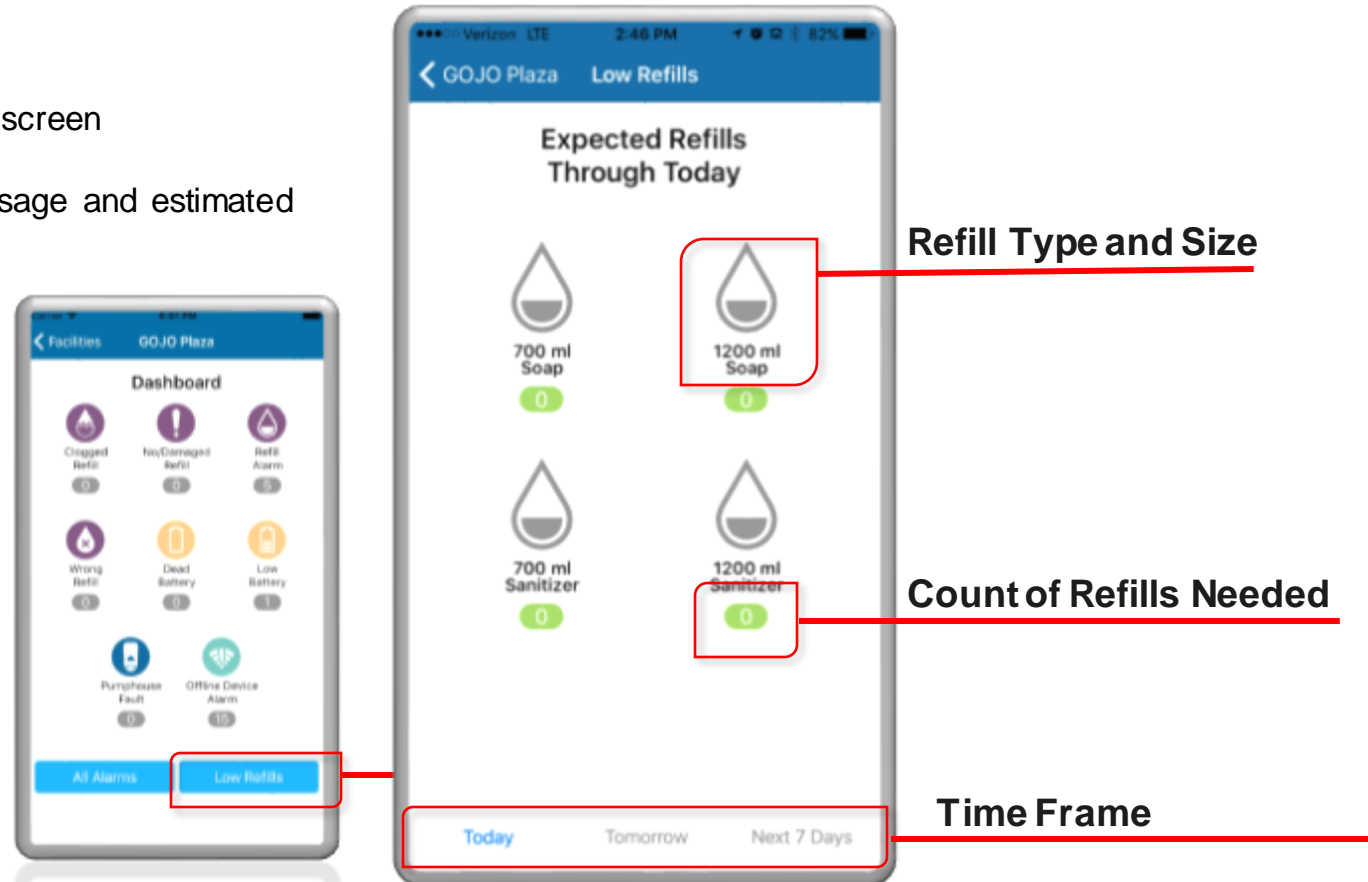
screen

sage and estimated

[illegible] 6:01 PM

Facilities GOJO Plaza

Dashboard

Clogged Refill
0

No/Damaged Refill
0

Refill Alarm
5

Wrong Refill
0

Dead Battery
0

Low Battery
1

Pumphouse Fault
0

Offline Device Alarm
15

All Alarms

Low Refills

Verizon LTE 2:46 PM 82%

GOJO Plaza Low Refills

Expected Refills Through Today

700 ml Soap
0

1200 ml Soap
0

700 ml Sanitizer
0

1200 ml Sanitizer
0

Today Tomorrow Next 7 Days

Refill Type and Size

Count of Refills Needed

Time Frame